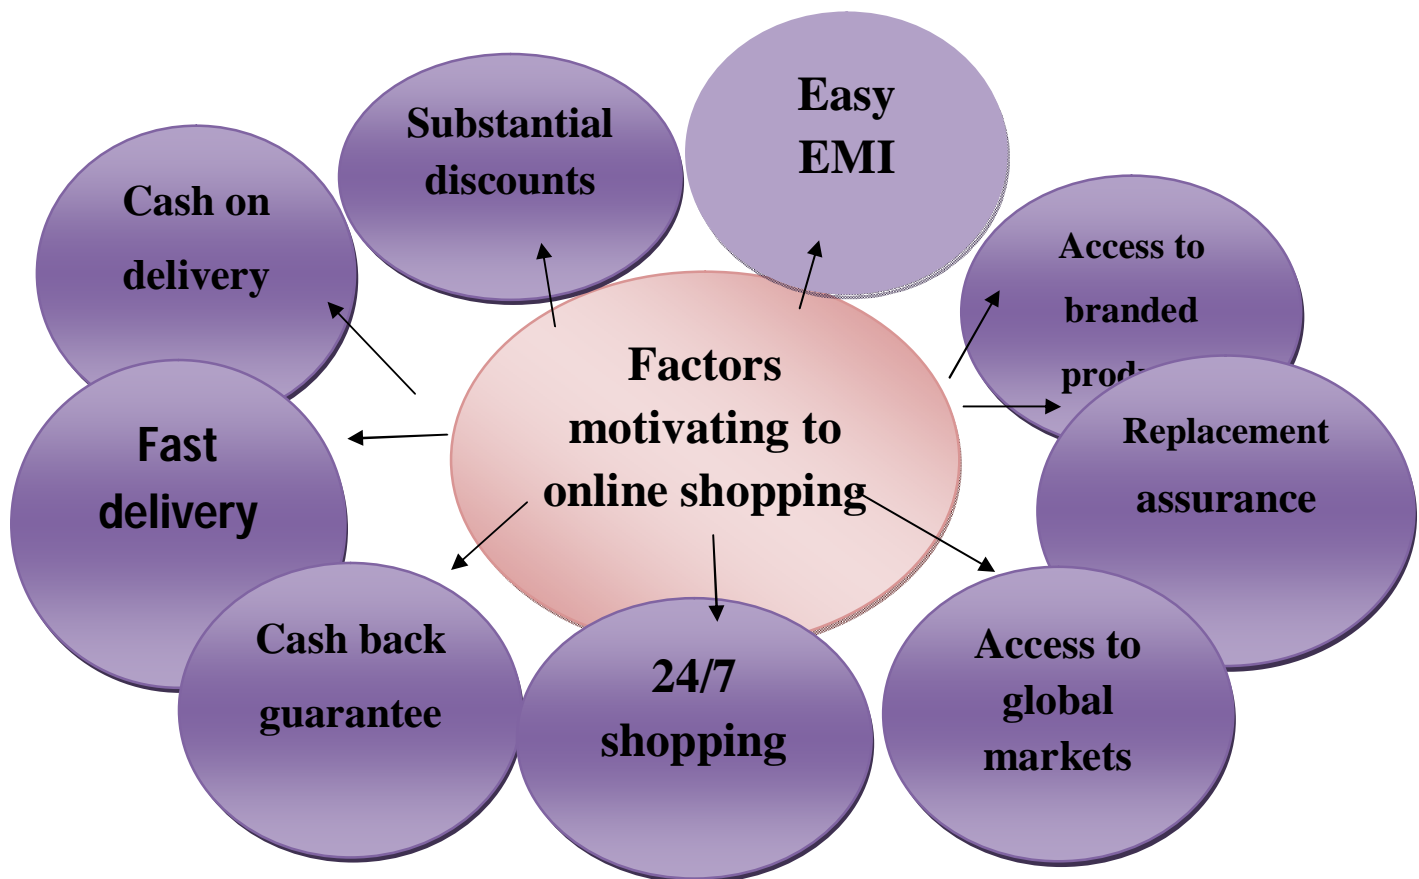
Substantial discounts

Easy EMI

Cash on delivery

Access to branded prod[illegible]

Factors motivating to online shopping

Fast delivery

Replacement assurance

Cash back guarantee

24/7 shopping

Access to global markets